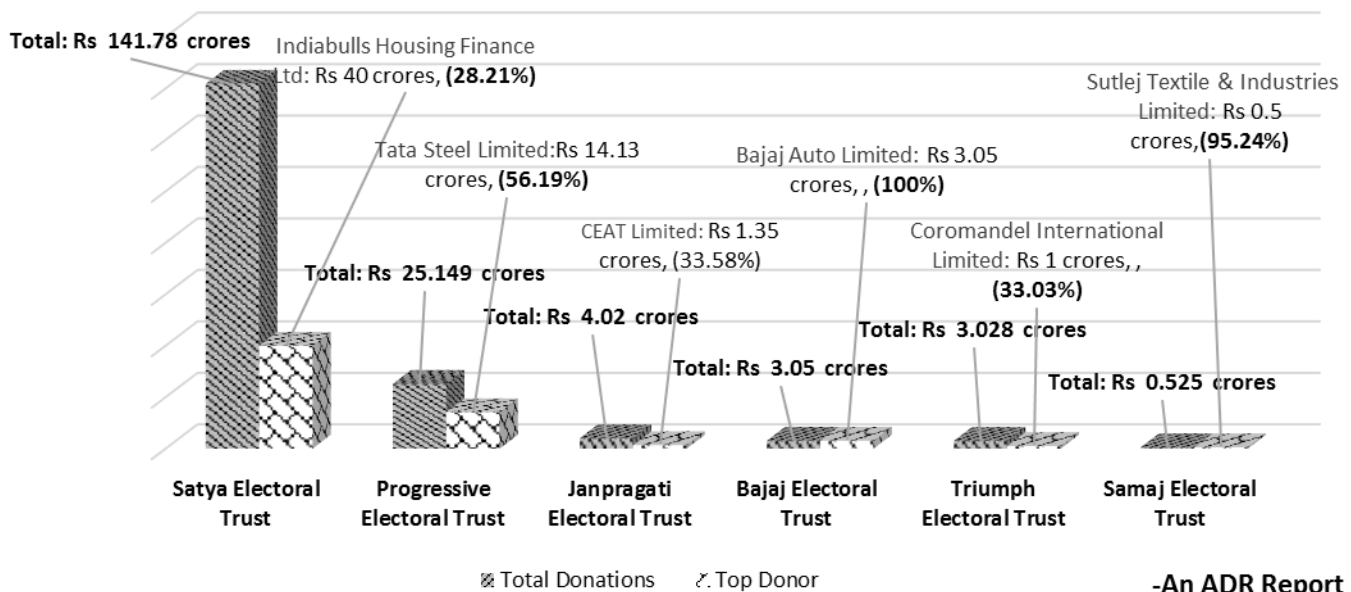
Total: Rs 141.78 crores

Indiabulls Housing Finance Ltd: Rs 40 crores, (28.21%)

Tata Steel Limited:Rs 14.13 crores, (56.19%)

Total: Rs 25.149 crores

CEAT Limited: Rs 1.35 crores, (33.58%)

Total: Rs 4.02 crores

Bajaj Auto Limited: Rs 3.05 crores, , (100%)

Total: Rs 3.05 crores

Coromandel International Limited: Rs 1 crores, , (33.03%)

Total: Rs 3.028 crores

Sutlej Textile & Industries Limited: Rs 0.5 crores,(95.24%)

Total: Rs 0.525 crores

Satya Electoral Trust

Progressive Electoral Trust

Janpragati Electoral Trust

Bajaj Electoral Trust

Triumph Electoral Trust

Samaj Electoral Trust

Total Donations Top Donor

-An ADR Report